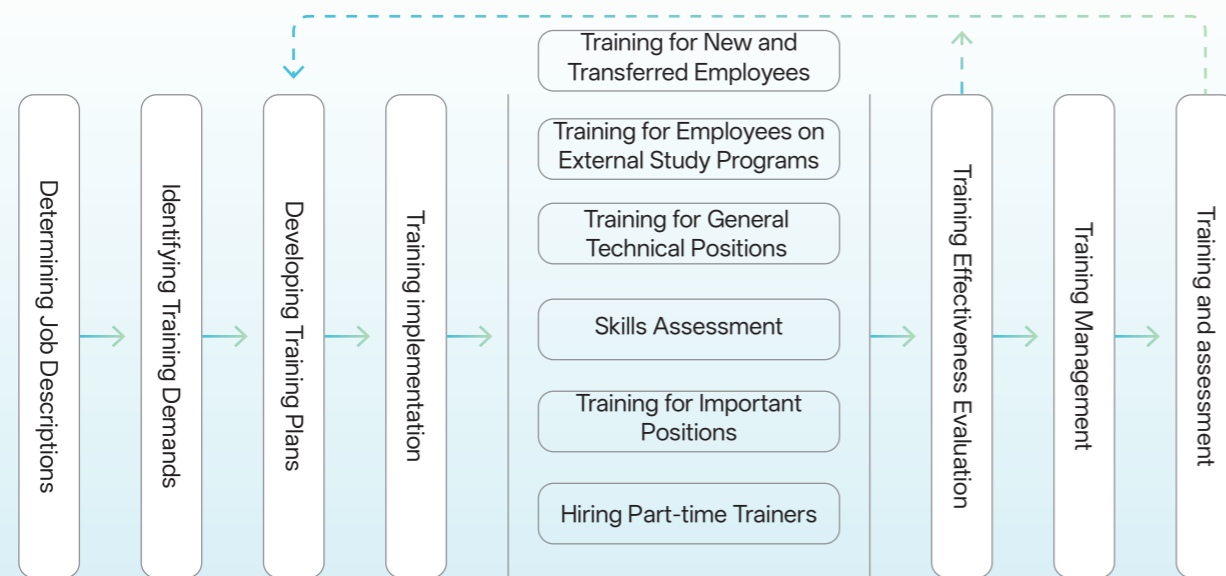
Determining Job Descriptions

Identifying Training Demands

Developing Training Plans

Training implementation

Training for New and Transferred Employees

Training for Employees on External Study Programs

Training for General Technical Positions

Skills Assessment

Training for Important Positions

Hiring Part-time Trainers

Training Effectiveness Evaluation

Training Management

Training and assessment